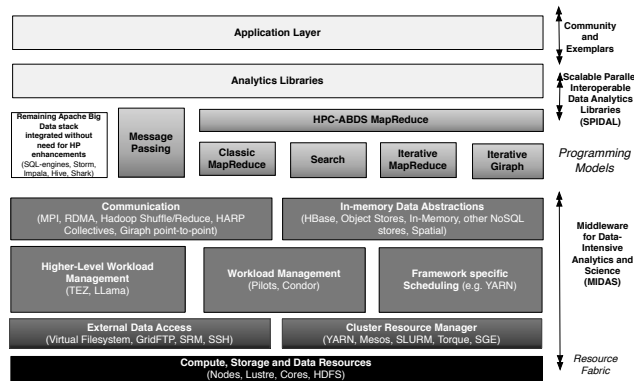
Application Layer

Analytics Libraries

Remaining Apache Big Data stack integrated without need for HP enhancements (SQL-engines, Storm, Impala, Hive, Shark)

Message Passing

HPC-ABDS MapReduce

Classic MapReduce

Search

Iterative MapReduce

Iterative Giraph

Communication (MPI, RDMA, Hadoop Shuffle/Reduce, HARP Collectives, Giraph point-to-point)

In-memory Data Abstractions (HBase, Object Stores, In-Memory, other NoSQL stores, Spatial)

Higher-Level Workload Management (TEZ, LLama)

Workload Management (Pilots, Condor)

Framework specific Scheduling (e.g. YARN)

External Data Access (Virtual Filesystem, GridFTP, SRM, SSH)

Cluster Resource Manager (YARN, Mesos, SLURM, Torque, SGE)

Compute, Storage and Data Resources (Nodes, Lustre, Cores, HDFS)

Community and Exemplars

Scalable Paralle Interoperable Data Analytics Libraries (SPIDAL)

Programming Models

Middleware for Data-Intensive Analytics and Science (MIDAS)

Resource Fabric